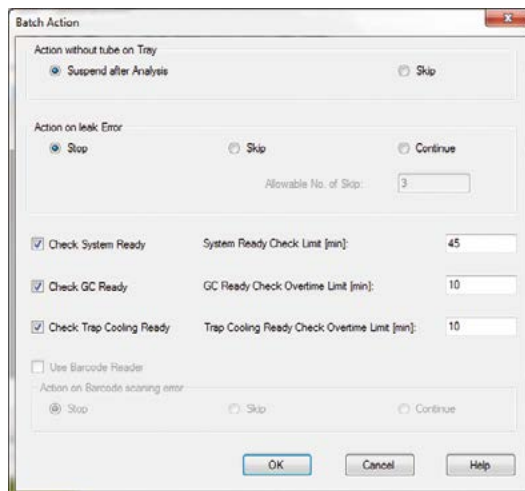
Batch Action

Action without tube on Tray
Suspend after Analysis
Skip

Action on leak Error
Stop
Skip
Continue
Allowable No. of Skip: 3

Check System Ready
System Ready Check Limit [min]: 45

Check GC Ready
GC Ready Check Overtime Limit [min]: 10

Check Trap Cooling Ready
Trap Cooling Ready Check Overtime Limit [min]: 10

Use Barcode Reader
Action on Barcode scaning error
Stop
Skip
Continue

OK
Cancel
Help